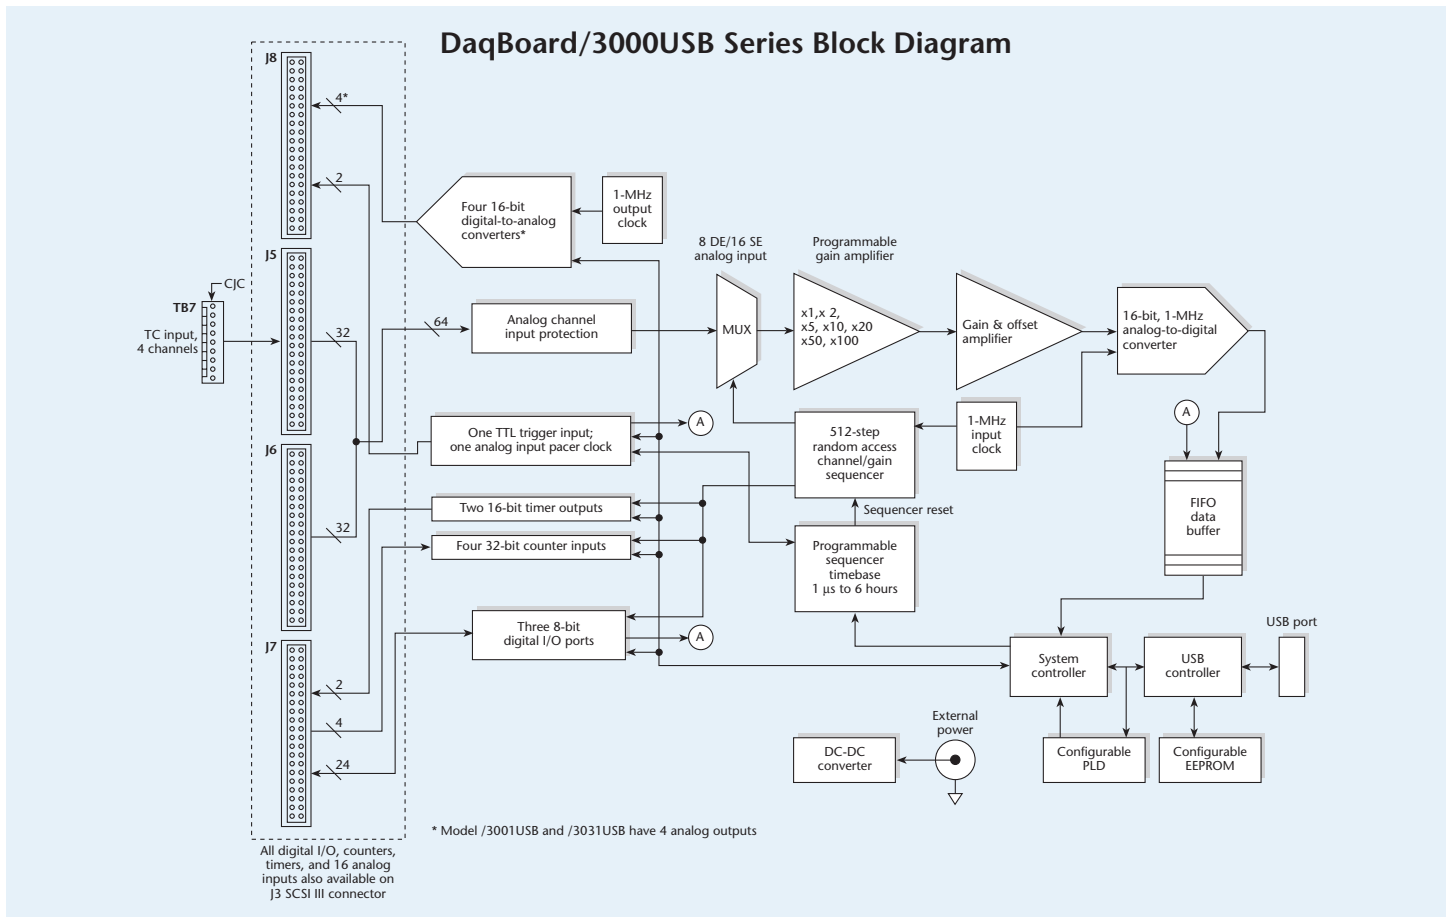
DaqBoard/3000USB Series Block Diagram

J8

4*

2

Four 16-bit digital-to-analog converters*

1-MHz output clock

J5

CJC

TB7

TC input, 4 channels

32

64

Analog channel input protection

8 DE/16 SE analog input

MUX

Programmable gain amplifier

x1,x 2, x5, x10, x20 x50, x100

Gain & offset amplifier

16-bit, 1-MHz analog-to-digital converter

One TTL trigger input; one analog input pacer clock

A

512-step random access channel/gain sequencer

1-MHz input clock

A

J6

32

Two 16-bit timer outputs

Sequencer reset

FIFO data buffer

Four 32-bit counter inputs

Programmable sequencer timebase 1 µs to 6 hours

Three 8-bit digital I/O ports

A

USB port

J7

2

4

24

System controller

USB controller

External power

DC-DC converter

Configurable PLD

Configurable EEPROM

* Model /3001USB and /3031USB have 4 analog outputs

All digital I/O, counters, timers, and 16 analog inputs also available on J3 SCSI III connector